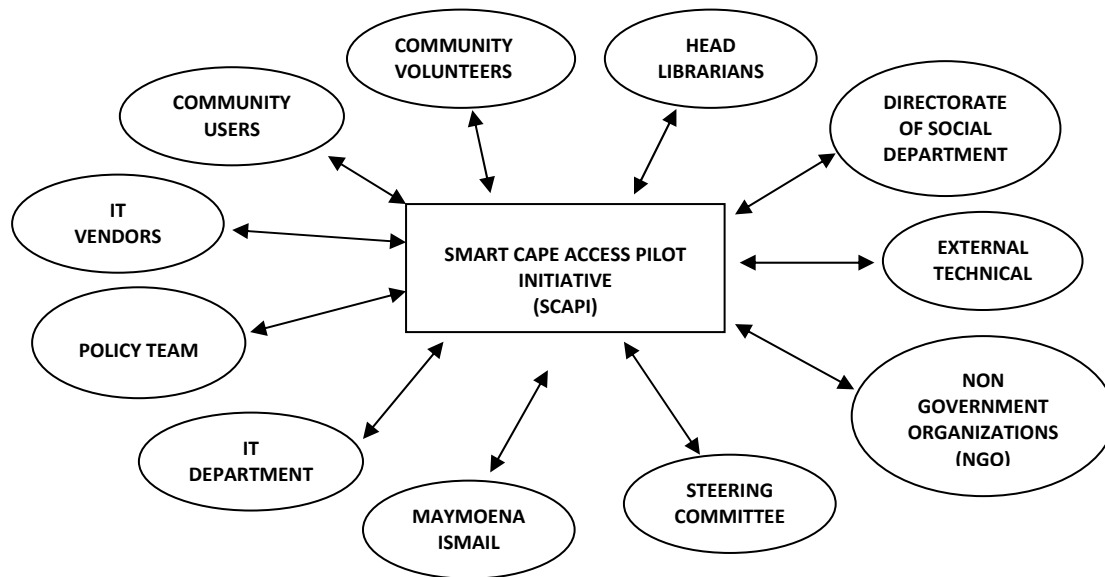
COMMUNITY VOLUNTEERS

HEAD LIBRARIANS

COMMUNITY USERS

DIRECTORATE OF SOCIAL DEPARTMENT

IT VENDORS

SMART CAPE ACCESS PILOT INITIATIVE (SCAPI)

EXTERNAL TECHNICAL

POLICY TEAM

NON GOVERNMENT ORGANIZATIONS (NGO)

IT DEPARTMENT

MAYMOENA ISMAIL

STEERING COMMITTEE